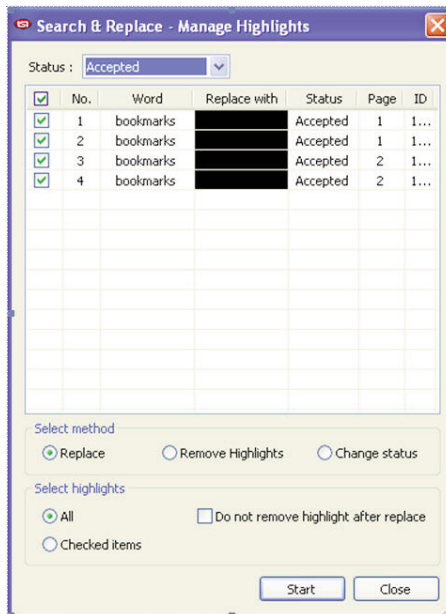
Search & Replace - Manage Highlights

Status : Accepted

| | No. | Word | Replace with | Status | Page | ID |
|---|---|---|---|---|---|---|
| | 1 | bookmarks | | Accepted | 1 | 1... |
| | 2 | bookmarks | | Accepted | 1 | 1... |
| | 3 | bookmarks | | Accepted | 2 | 1... |
| | 4 | bookmarks | | Accepted | 2 | 1... |

Select method

Replace

Remove Highlights

Change status

Select highlights

All

Do not remove highlight after replace

Checked items

Start

Close